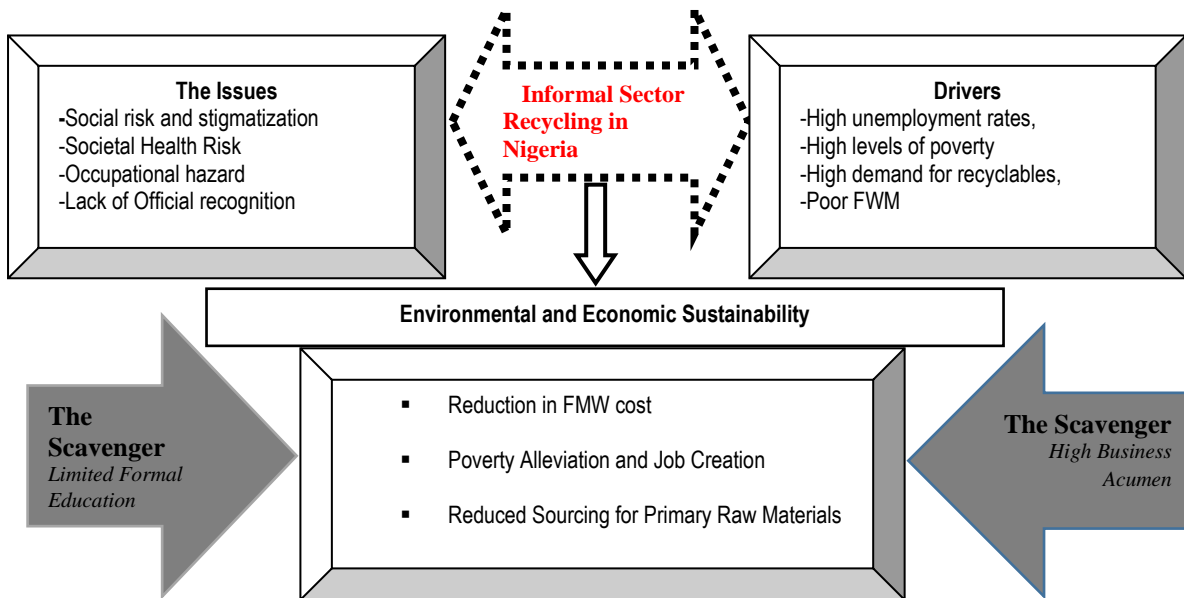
The Issues
-Social risk and stigmatization
-Societal Health Risk
-Occupational hazard
-Lack of Official recognition

Informal Sector Recycling in Nigeria

Drivers
-High unemployment rates,
-High levels of poverty
-High demand for recyclables,
-Poor FWM

Environmental and Economic Sustainability

The Scavenger
Limited Formal Education

- Reduction in FMW cost
- Poverty Alleviation and Job Creation
- Reduced Sourcing for Primary Raw Materials

The Scavenger
High Business Acumen